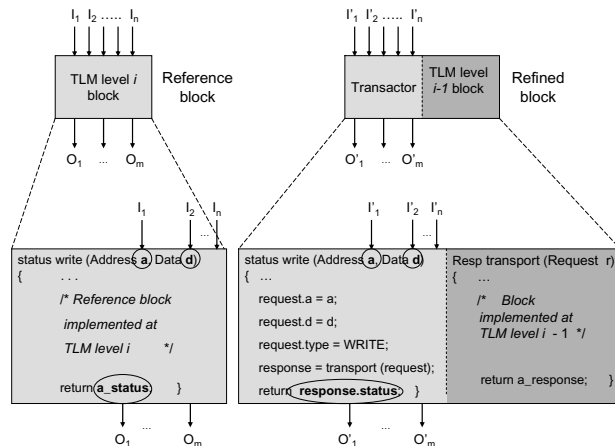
$I_1$ $I_2$ ..... $I_n$

TLM level *i* block

Reference block

$O_1$ ... $O_m$

$I'_1$ $I'_2$ ..... $I'_n$

Transactor

TLM level *i-1* block

Refined block

$O'_1$ ... $O'_m$

$I_1$ $I_2$ $I_n$

status write (Address a, Data d)
{ . . .
/* Reference block implemented at TLM level i */

return a_status }

$O_1$ ... $O_m$

$I'_1$ $I'_2$ $I'_n$

status write (Address a, Data d)
{ ...
request.a = a;
request.d = d;
request.type = WRITE;
response = transport (request);
return response.status; }

Resp transport (Request r)
{ ...
/* Block implemented at TLM level i - 1 */

return a_response; }

$O'_1$ ... $O'_m$